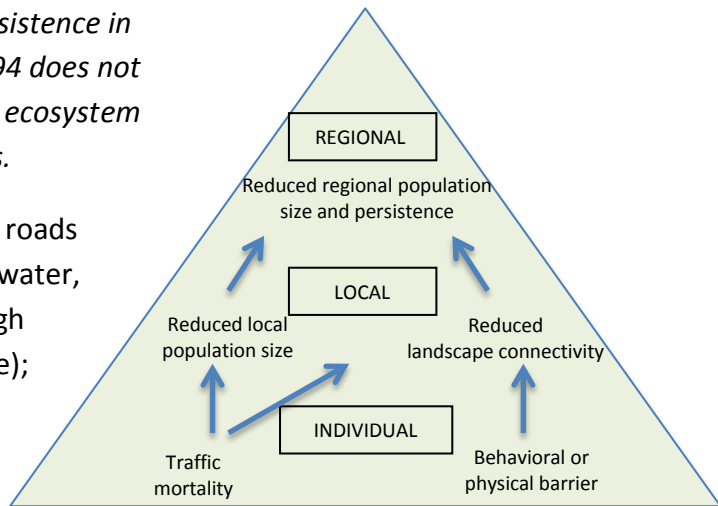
sistence in
94 does not
ecosystem
s.

roads
water,
gh
e);

REGIONAL

Reduced regional population size and persistence

LOCAL

Reduced local population size

Reduced landscape connectivity

INDIVIDUAL

Traffic mortality

Behavioral or physical barrier